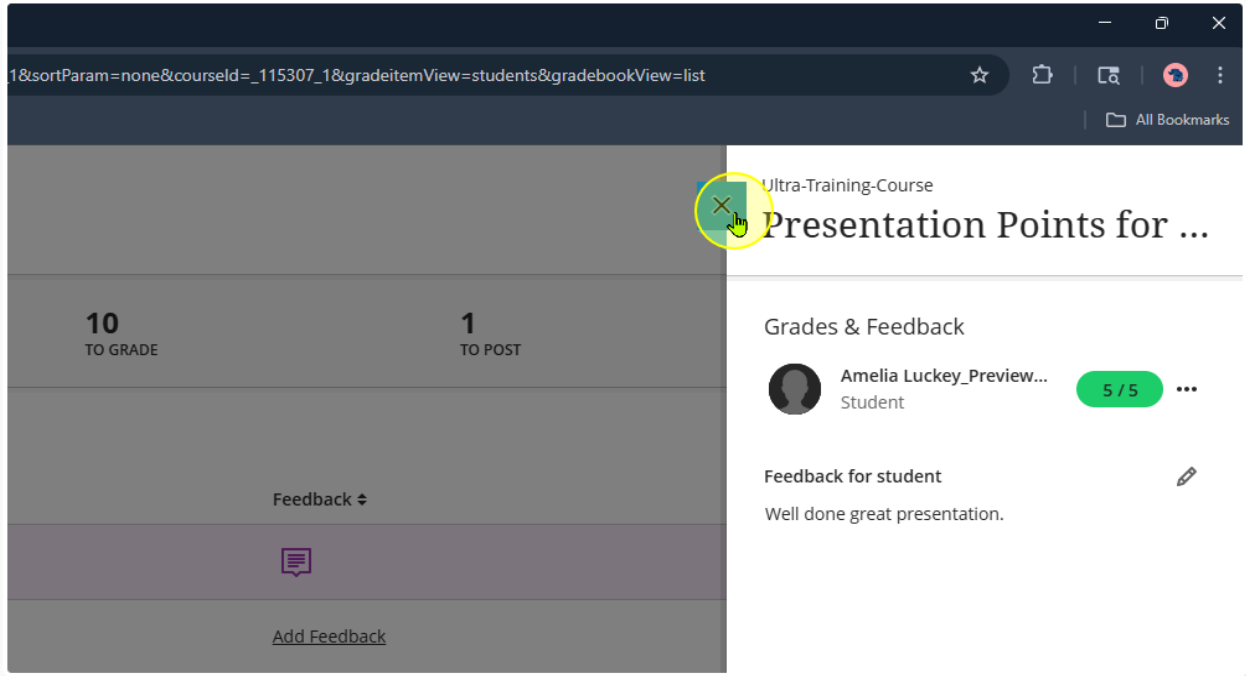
1&sortParam=none&courseId=_115307_1&gradeitemView=students&gradebookView=list

All Bookmarks

10
TO GRADE

1
TO POST

Feedback

Add Feedback

Ultra-Training-Course
Presentation Points for ...

Grades & Feedback

Amelia Luckey_Preview...
Student

5 / 5

Feedback for student

Well done great presentation.